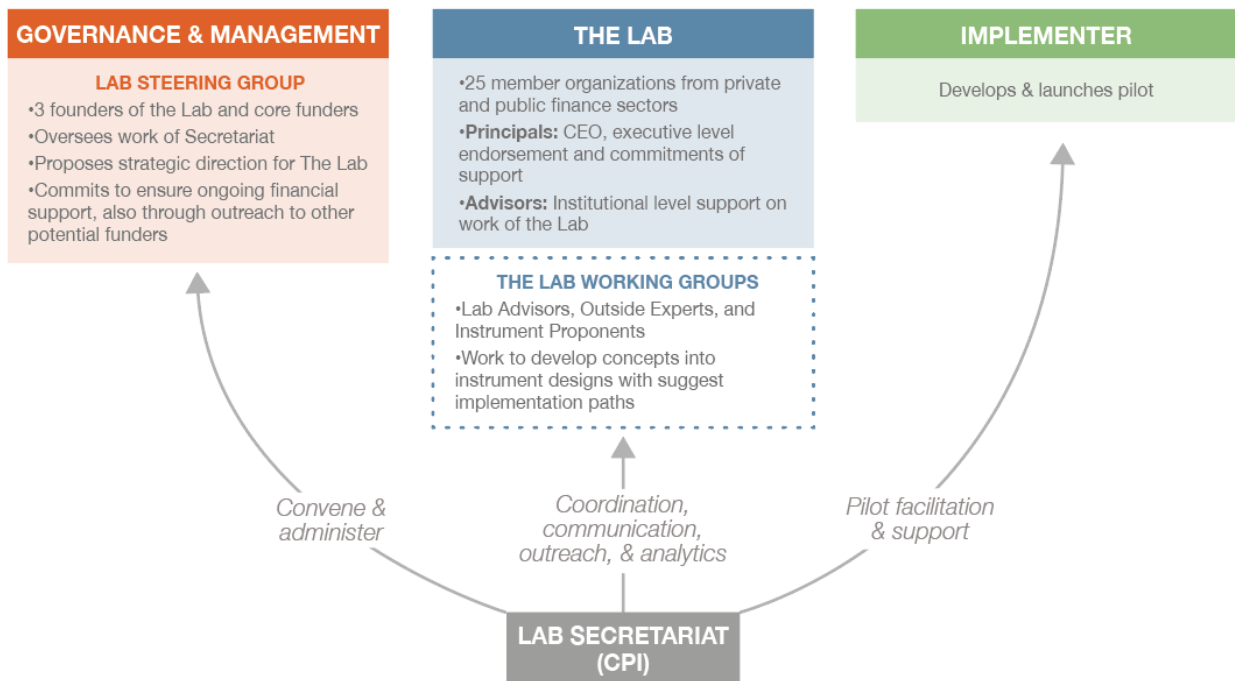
GOVERNANCE & MANAGEMENT

LAB STEERING GROUP

•3 founders of the Lab and core funders

•Oversees work of Secretariat

•Proposes strategic direction for The Lab

•Commits to ensure ongoing financial support, also through outreach to other potential funders

THE LAB

•25 member organizations from private and public finance sectors

•Principals: CEO, executive level endorsement and commitments of support

•Advisors: Institutional level support on work of the Lab

THE LAB WORKING GROUPS

•Lab Advisors, Outside Experts, and Instrument Proponents

•Work to develop concepts into instrument designs with suggest implementation paths

IMPLEMENTER

Develops & launches pilot

Convene & administer

Coordination, communication, outreach, & analytics

Pilot facilitation & support

LAB SECRETARIAT (CPI)